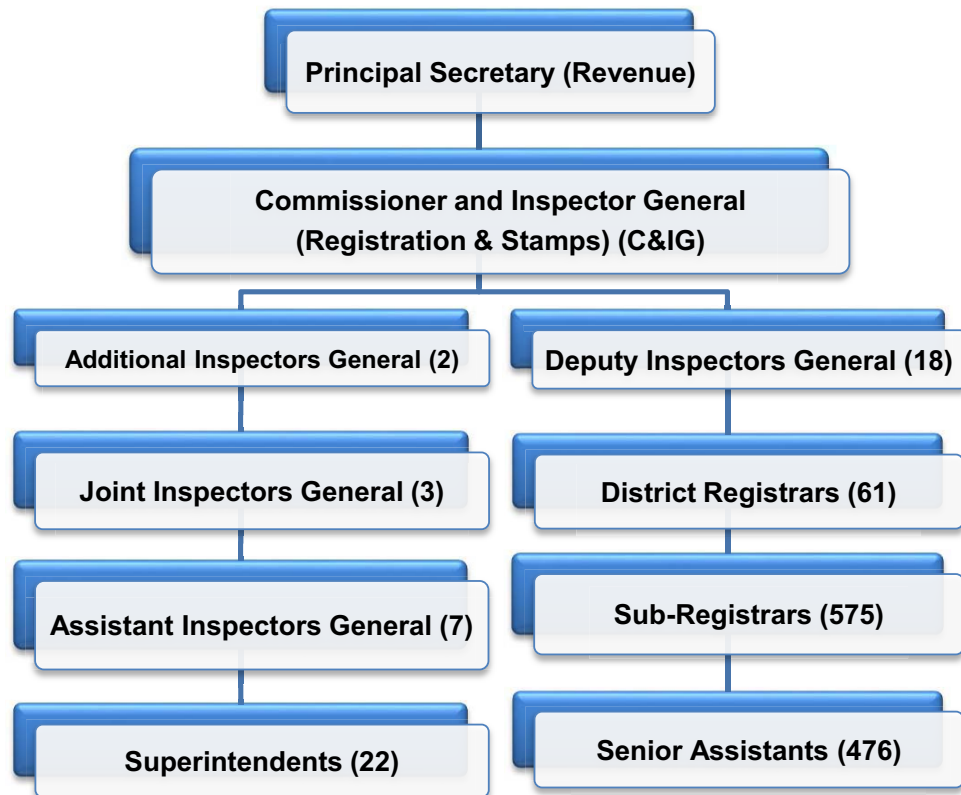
Principal Secretary (Revenue)

Commissioner and Inspector General (Registration & Stamps) (C&IG)

Additional Inspectors General (2)

Joint Inspectors General (3)

Assistant Inspectors General (7)

Superintendents (22)

Deputy Inspectors General (18)

District Registrars (61)

Sub-Registrars (575)

Senior Assistants (476)